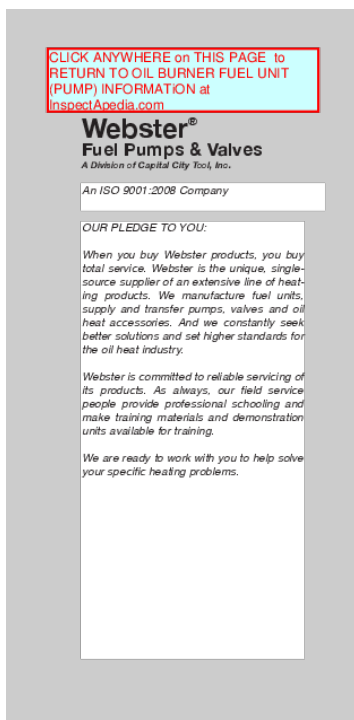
CLICK ANYWHERE on THIS PAGE to RETURN TO OIL BURNER FUEL UNIT (PUMP) INFORMATION at InspectApedia.com

Webster®
Fuel Pumps & Valves
A Division of Capital City Tool, Inc.

An ISO 9001:2008 Company

OUR PLEDGE TO YOU:

When you buy Webster products, you buy total service. Webster is the unique, single-source supplier of an extensive line of heating products. We manufacture fuel units, supply and transfer pumps, valves and oil heat accessories. And we constantly seek better solutions and set higher standards for the oil heat industry.

Webster is committed to reliable servicing of its products. As always, our field service people provide professional schooling and make training materials and demonstration units available for training.

We are ready to work with you to help solve your specific heating problems.